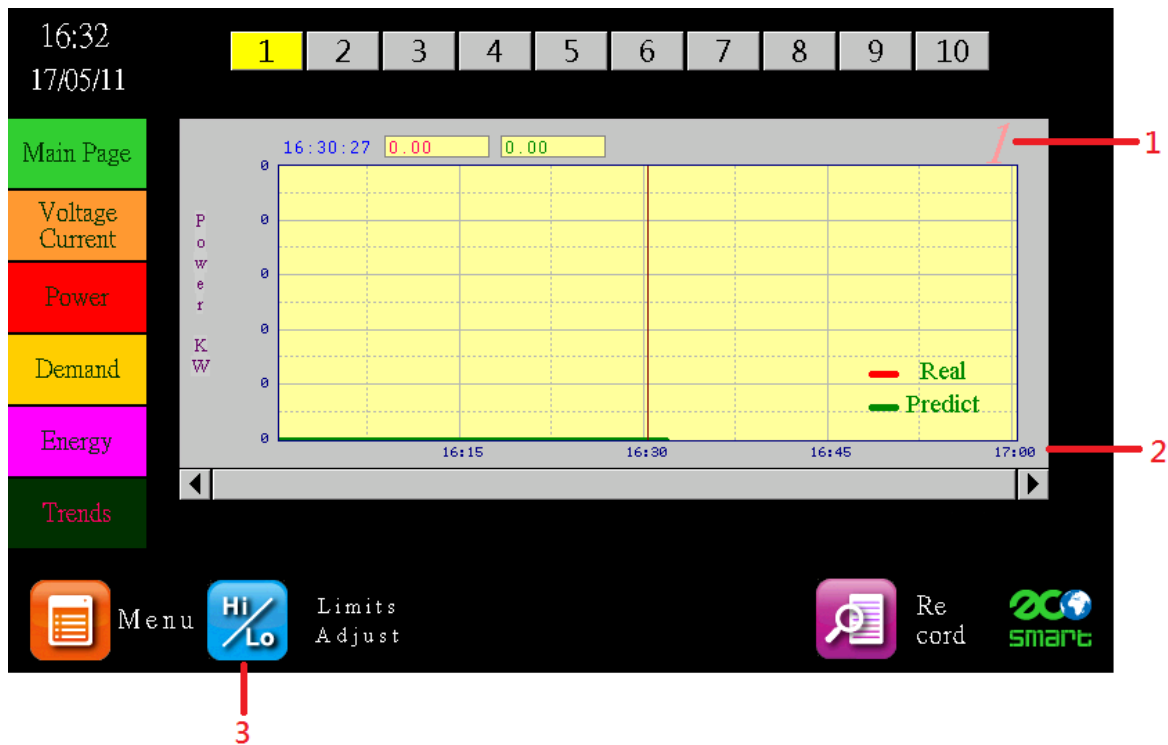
16:32
17/05/11

| 1 | 2 | 3 | 4 | 5 | 6 | 7 | 8 | 9 | 10 |
|---|---|---|---|---|---|---|---|---|---|

Main Page
Voltage Current
Power
Demand
Energy
Trends

16:30:27 0.00 0.00

1

Power KW

0
0
0
0
0
0

Real
Predict

16:15 16:30 16:45 17:00

2

Menu
Hi/Lo
Limits Adjust
Re cord
eco smart

3